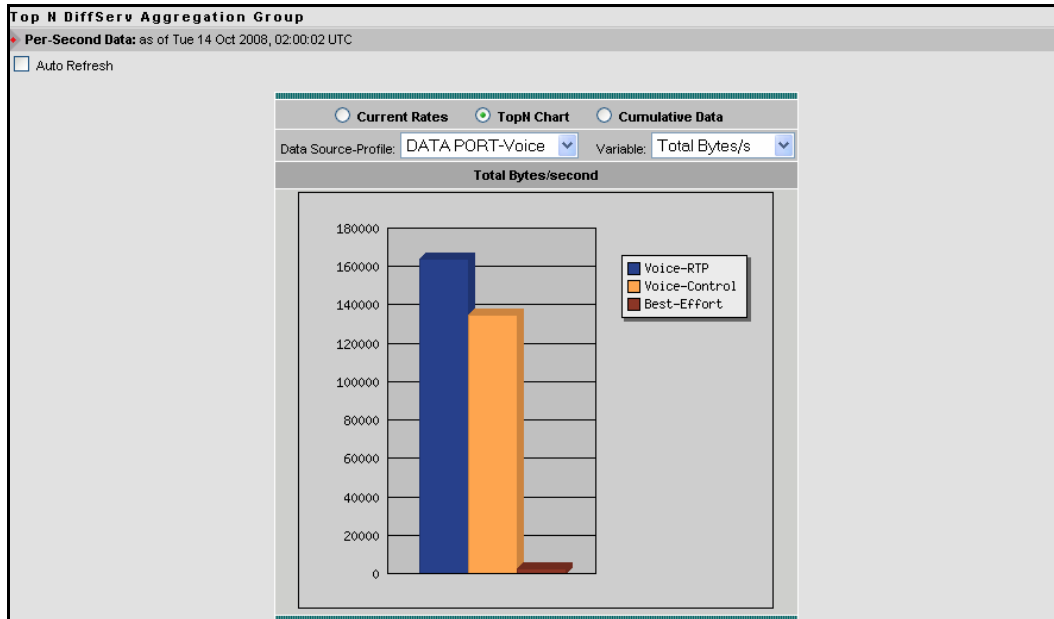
Top N DiffServ Aggregation Group

Per-Second Data: as of Tue 14 Oct 2008, 02:00:02 UTC

Auto Refresh

Current Rates TopN Chart Cumulative Data

Data Source-Profile: DATA PORT-Voice Variable: Total Bytes/s

Total Bytes/second

180000
160000
140000
120000
100000
80000
60000
40000
20000
0

Voice-RTP
Voice-Control
Best-Effort